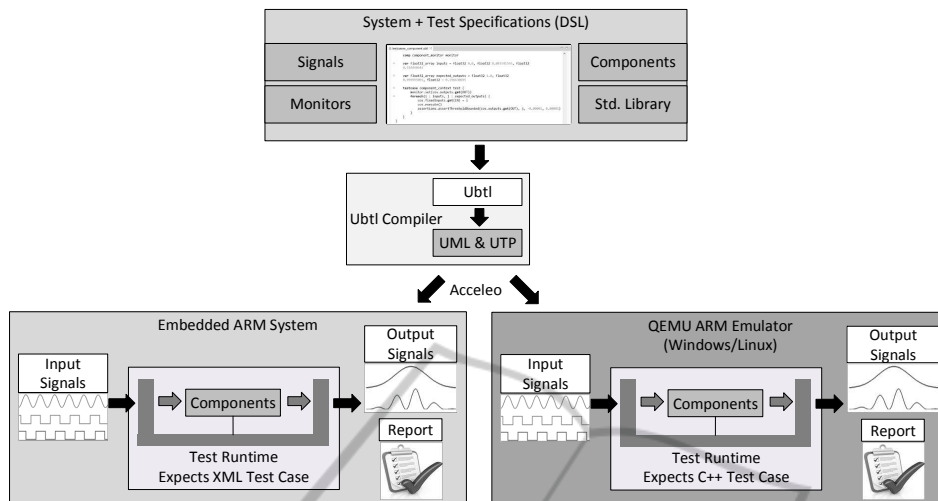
System + Test Specifications (DSL)

Signals

Monitors

Components

Std. Library

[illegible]

Ubtl

Ubtl Compiler

UML & UTP

Acceleo

Embedded ARM System

Input Signals

Components

Test Runtime
Expects XML Test Case

Output Signals

Report

QEMU ARM Emulator
(Windows/Linux)

Input Signals

Components

Test Runtime
Expects C++ Test Case

Output Signals

Report